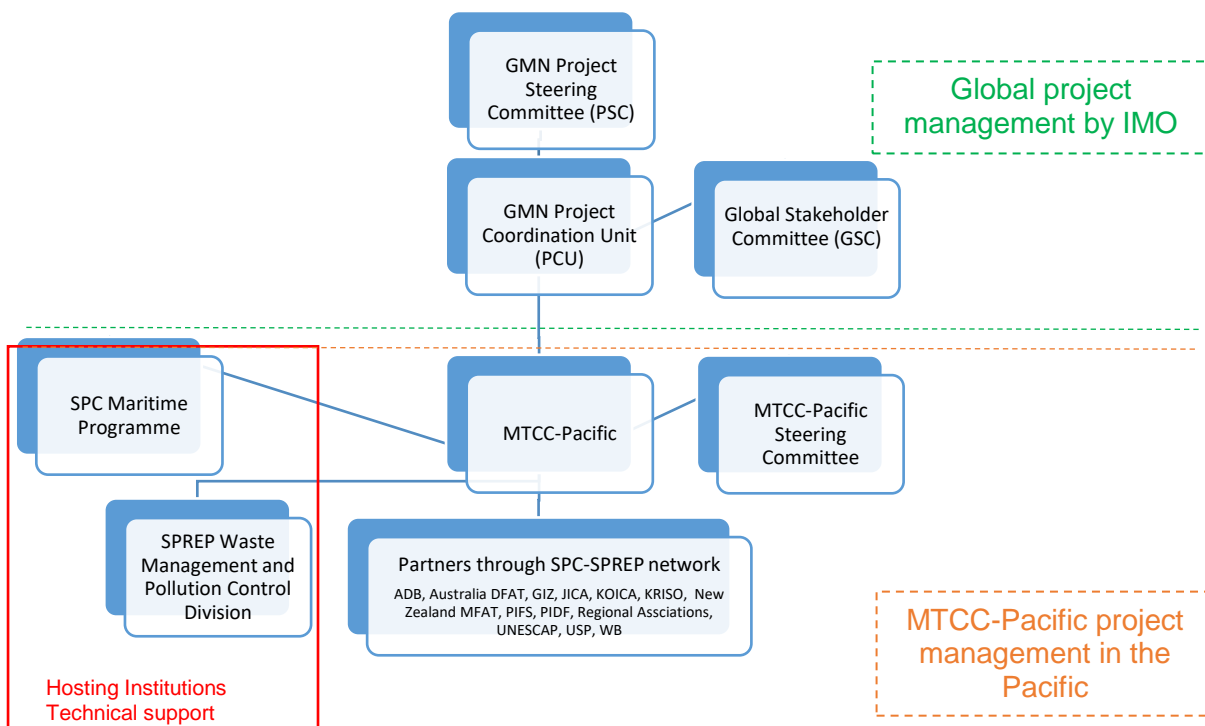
GMN Project Steering Committee (PSC)

Global project management by IMO

GMN Project Coordination Unit (PCU)

Global Stakeholder Committee (GSC)

SPC Maritime Programme

MTCC-Pacific

MTCC-Pacific Steering Committee

SPREP Waste Management and Pollution Control Division

Partners through SPC-SPREP network

ADB, Australia DFAT, GIZ, JICA, KOICA, KRISO, New Zealand MFAT, PIFS, PIDF, Regional Assciations, UNESCAP, USP, WB

MTCC-Pacific project management in the Pacific

Hosting Institutions
Technical support